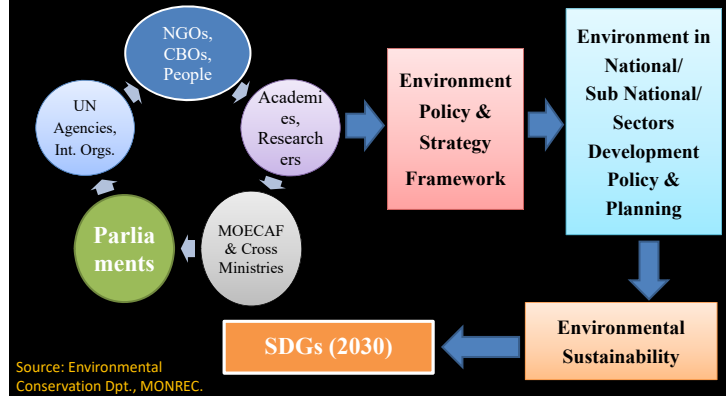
NGOs, CBOs, People

Academies, Researchers

MOECAF & Cross Ministries

Parliaments

UN Agencies, Int. Orgs.

Environment Policy & Strategy Framework

Environment in National/ Sub National/ Sectors Development Policy & Planning

Environmental Sustainability

SDGs (2030)

Source: Environmental Conservation Dpt., MONREC.